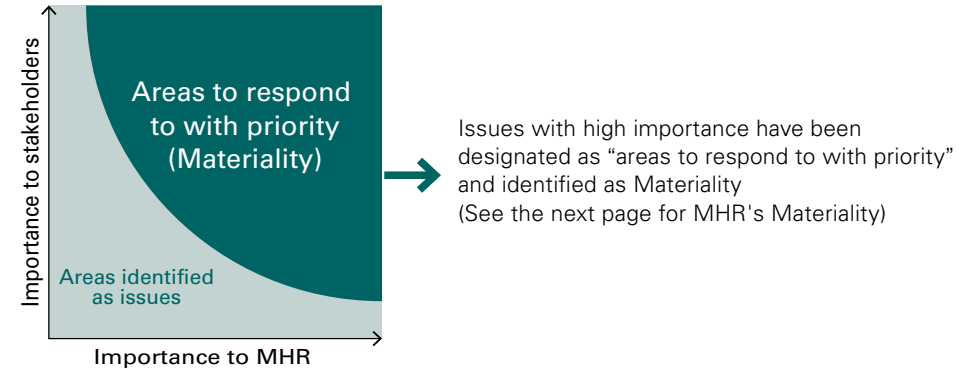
Importance to stakeholders

Areas to respond to with priority (Materiality)

Areas identified as issues

Importance to MHR

Issues with high importance have been designated as “areas to respond to with priority” and identified as Materiality
(See the next page for MHR's Materiality)